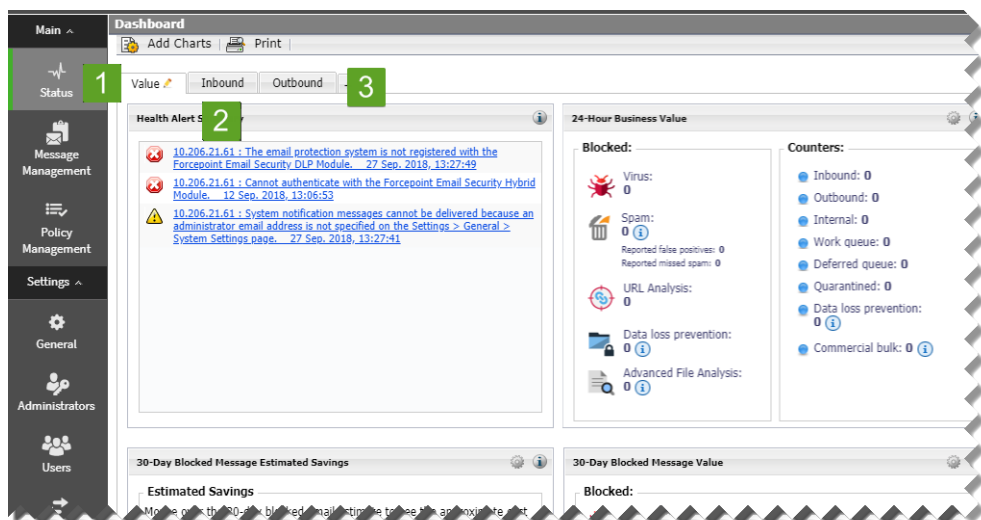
Main ^

Status

Message Management

Policy Management

Settings ^

General

Administrators

Users

Dashboard

Add Charts | Print

Value

Inbound

Outbound

1

2

3

Health Alert S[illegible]y

10.206.21.61 : The email protection system is not registered with the Forcepoint Email Security DLP Module. 27 Sep. 2018, 13:27:49

10.206.21.61 : Cannot authenticate with the Forcepoint Email Security Hybrid Module. 12 Sep. 2018, 13:06:53

10.206.21.61 : System notification messages cannot be delivered because an administrator email address is not specified on the Settings > General > System Settings page. 27 Sep. 2018, 13:27:41

24-Hour Business Value

Blocked:

Virus: 0

Spam: 0

Reported false positives: 0

Reported missed spam: 0

URL Analysis: 0

Data loss prevention: 0

Advanced File Analysis: 0

Counters:

Inbound: 0

Outbound: 0

Internal: 0

Work queue: 0

Deferred queue: 0

Quarantined: 0

Data loss prevention: 0

Commercial bulk: 0

30-Day Blocked Message Estimated Savings

Estimated Savings

Mo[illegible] the 30-d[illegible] blocked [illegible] estimat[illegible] to see the appro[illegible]te cost

30-Day Blocked Message Value

Blocked: